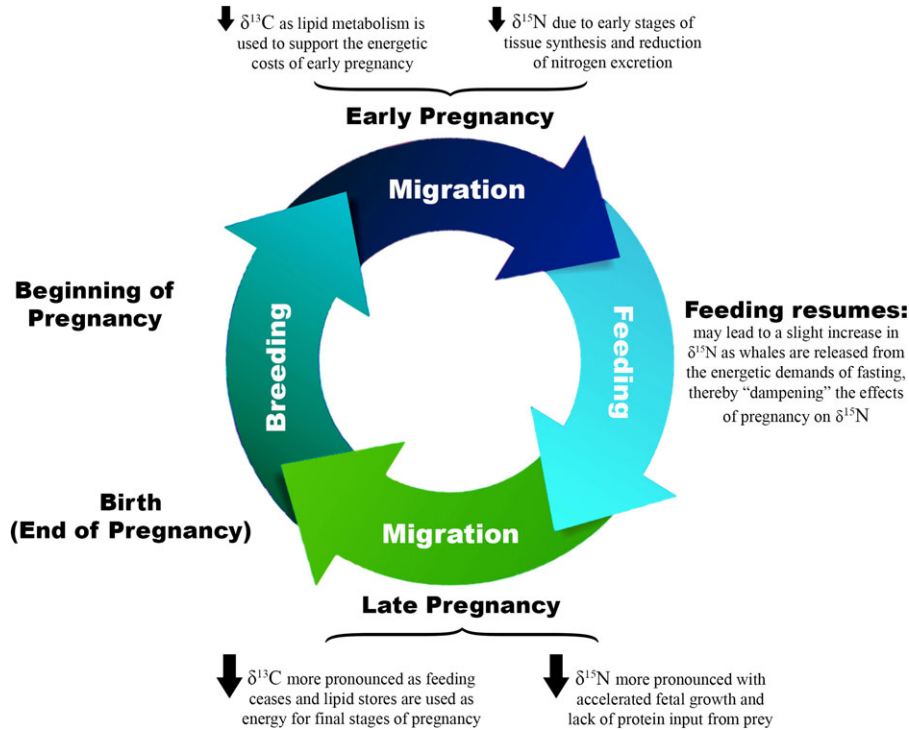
$\delta^{13}C$ as lipid metabolism is used to support the energetic costs of early pregnancy

$\delta^{15}N$ due to early stages of tissue synthesis and reduction of nitrogen excretion

Early Pregnancy

Migration

Beginning of Pregnancy

Breeding

Feeding

Feeding resumes: may lead to a slight increase in $\delta^{15}N$ as whales are released from the energetic demands of fasting, thereby "dampening" the effects of pregnancy on $\delta^{15}N$

Birth (End of Pregnancy)

Migration

Late Pregnancy

$\delta^{13}C$ more pronounced as feeding ceases and lipid stores are used as energy for final stages of pregnancy

$\delta^{15}N$ more pronounced with accelerated fetal growth and lack of protein input from prey